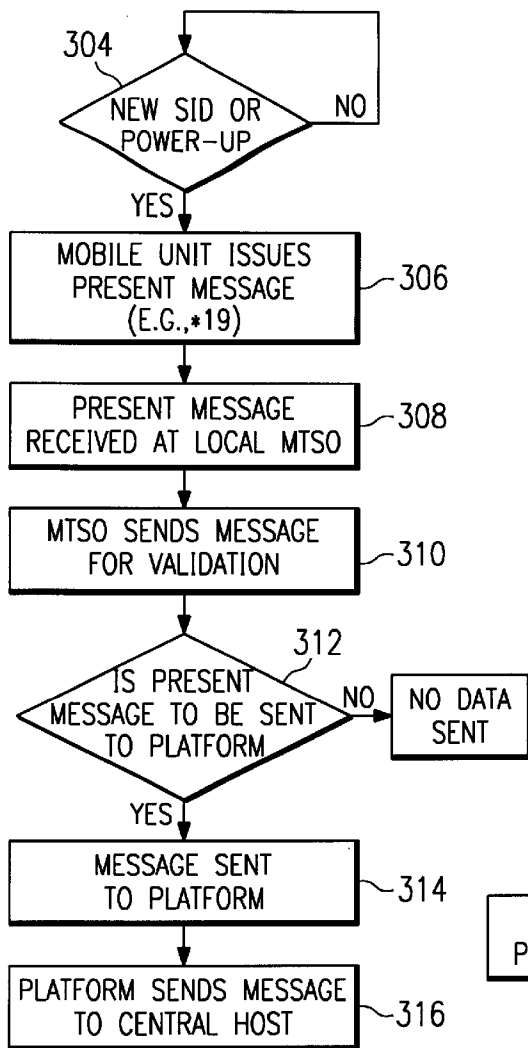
304

NEW SID OR POWER-UP

NO

YES

MOBILE UNIT ISSUES PRESENT MESSAGE (E.G.,*19)

306

PRESENT MESSAGE RECEIVED AT LOCAL MTSO

308

MTSO SENDS MESSAGE FOR VALIDATION

310

312

IS PRESENT MESSAGE TO BE SENT TO PLATFORM

NO

NO DATA SENT

YES

MESSAGE SENT TO PLATFORM

314

P

PLATFORM SENDS MESSAGE TO CENTRAL HOST

316